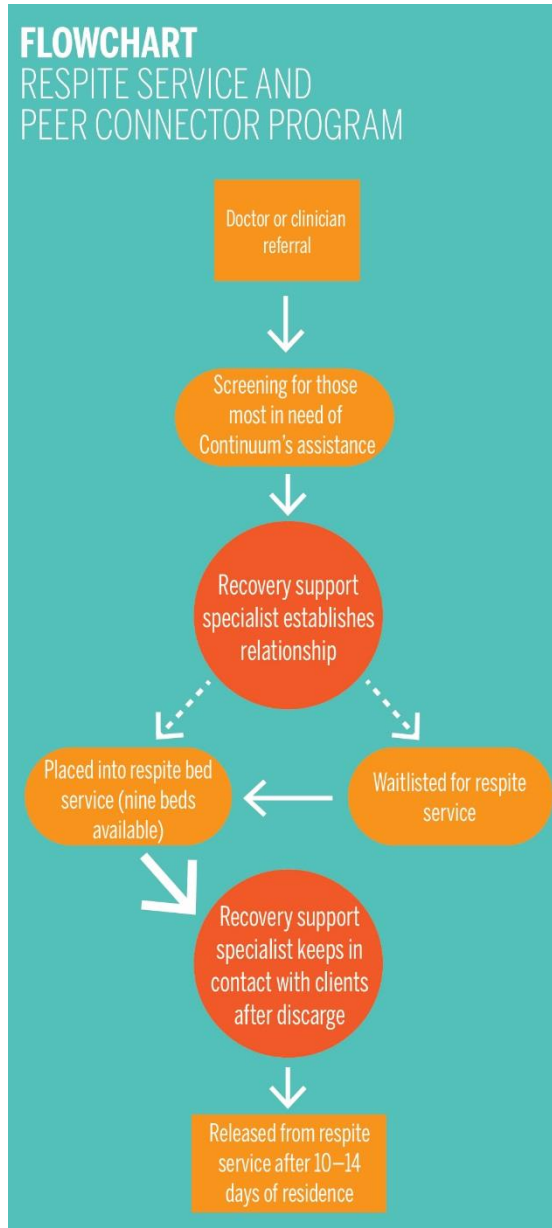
FLOWCHART
RESPITE SERVICE AND
PEER CONNECTOR PROGRAM

Doctor or clinician referral

Screening for those most in need of Continuum's assistance

Recovery support specialist establishes relationship

Placed into respite bed service (nine beds available)

Waitlisted for respite service

Recovery support specialist keeps in contact with clients after discarge

Released from respite service after 10–14 days of residence